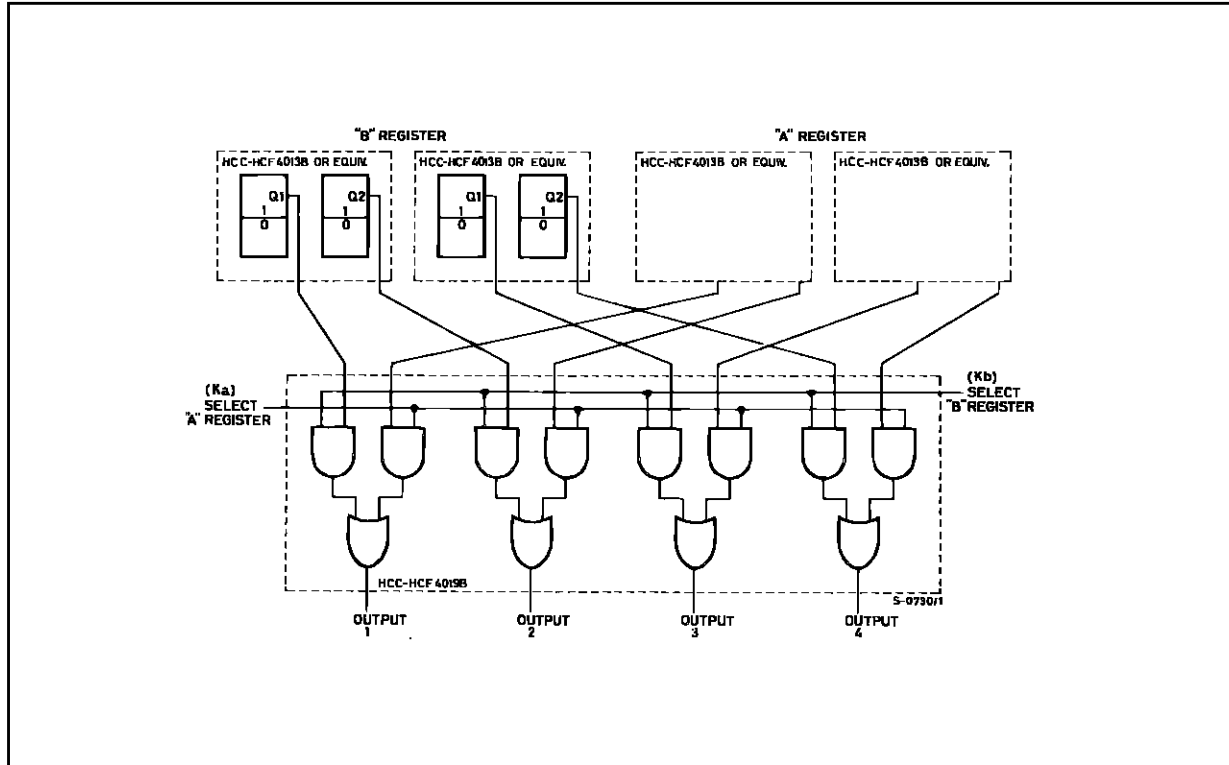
"B" REGISTER

"A" REGISTER

HCC-HCF4013B OR EQUIV.

Q1

1

0

Q2

1

0

HCC-HCF4013B OR EQUIV.

Q1

1

0

Q2

1

0

HCC-HCF4013B OR EQUIV.

HCC-HCF4013B OR EQUIV.

(Ka)
SELECT
"A" REGISTER

(Kb)
SELECT
"B" REGISTER

HCC-HCF4019B

5-0730/1

OUTPUT
1

OUTPUT
2

OUTPUT
3

OUTPUT
4